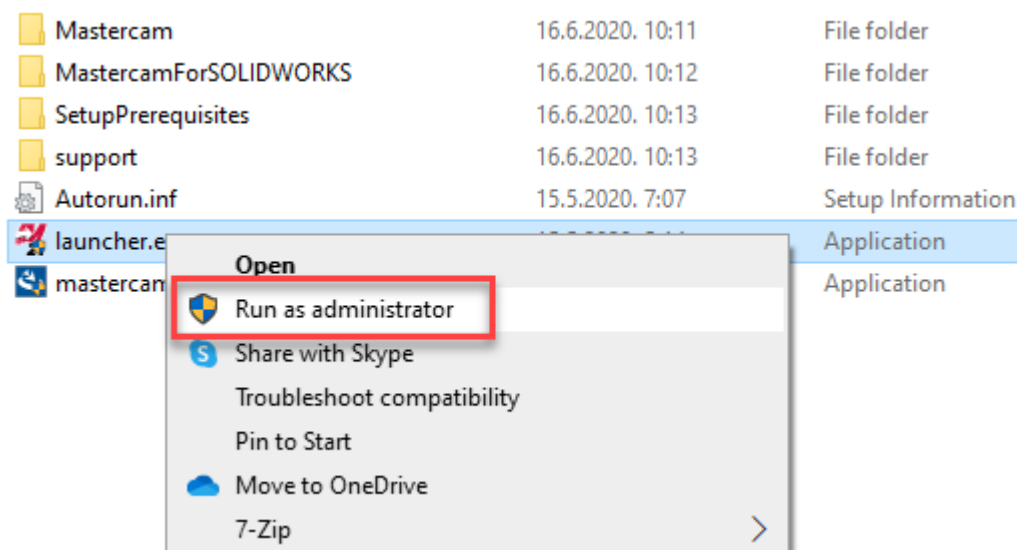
| | | |
|---|---|---|
| Mastercam | 16.6.2020. 10:11 | File folder |
| MastercamForSOLIDWORKS | 16.6.2020. 10:12 | File folder |
| SetupPrerequisites | 16.6.2020. 10:13 | File folder |
| support | 16.6.2020. 10:13 | File folder |
| Autorun.inf | 15.5.2020. 7:07 | Setup Information |
| launcher.e | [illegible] | Application |
| mastercam | | Application |

Open
Run as administrator
Share with Skype
Troubleshoot compatibility
Pin to Start
Move to OneDrive
7-Zip